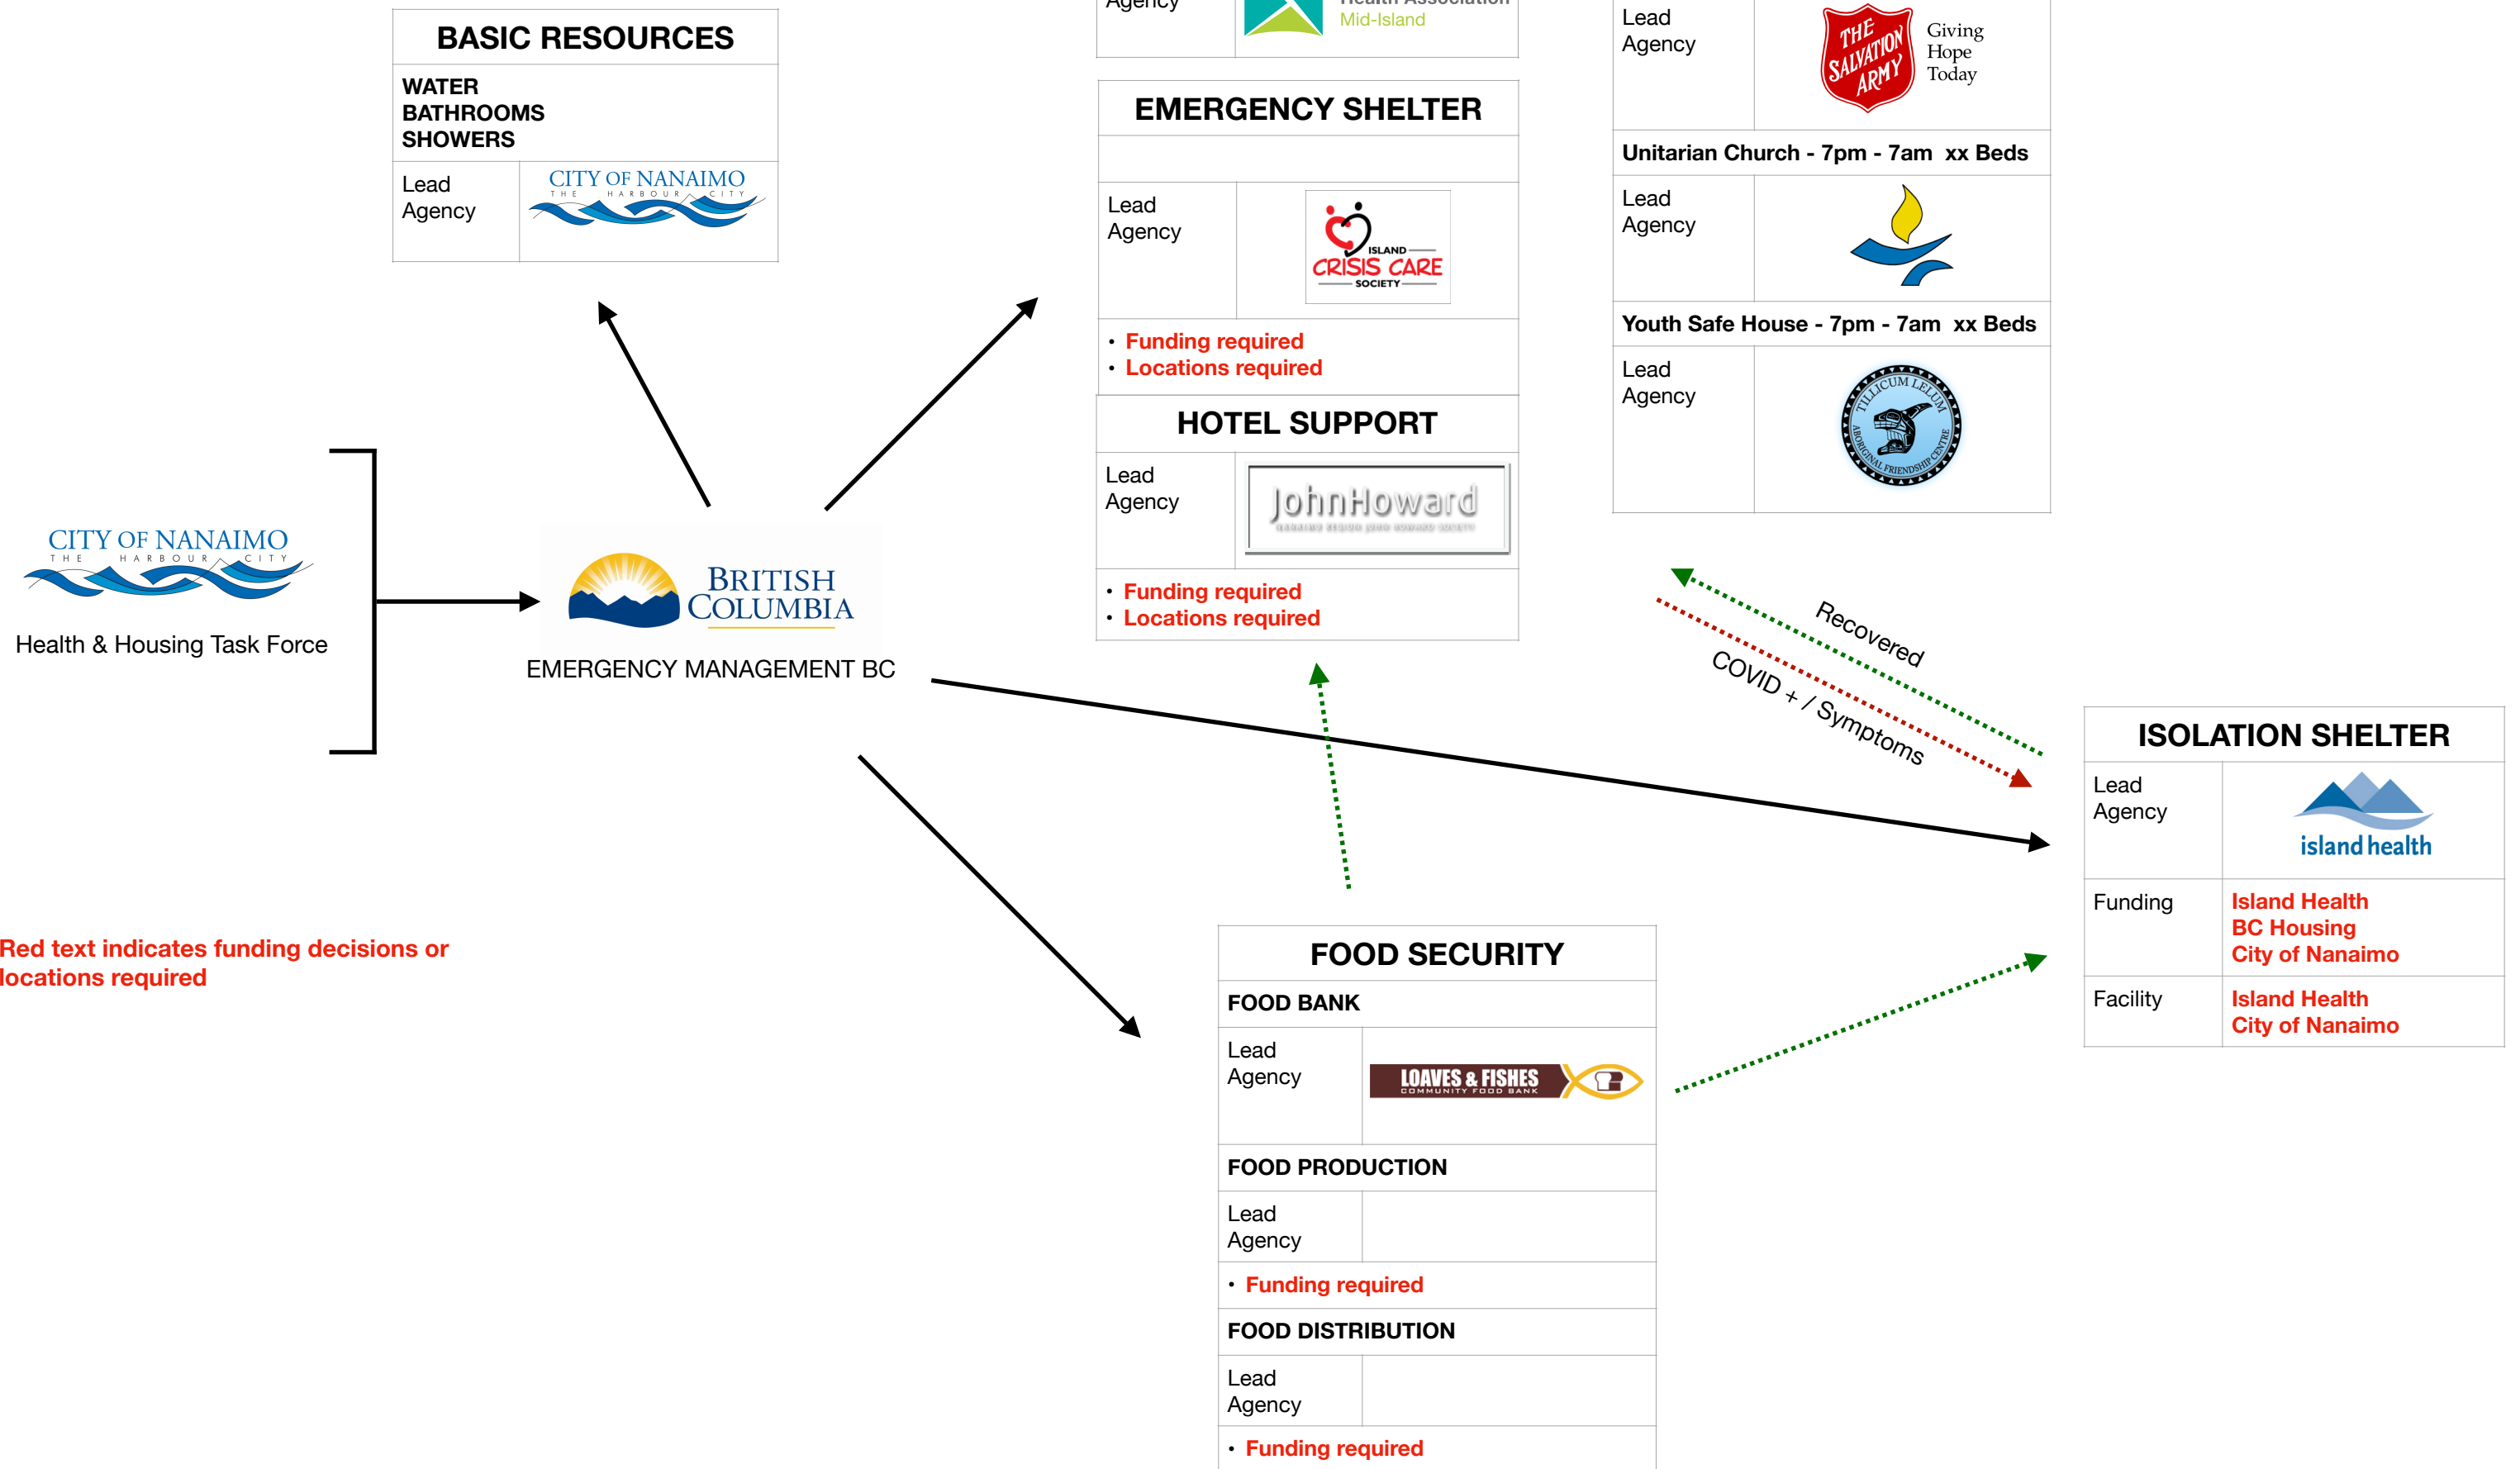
BASIC RESOURCES

WATER
BATHROOMS
SHOWERS

| Lead Agency | CITY OF NANAIMO THE HARBOUR CITY |
|---|---|

CITY OF NANAIMO THE HARBOUR CITY
Health & Housing Task Force

BRITISH COLUMBIA
EMERGENCY MANAGEMENT BC

Red text indicates funding decisions or locations required

| Agency | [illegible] Health Association Mid-Island |
|---|---|

EMERGENCY SHELTER

| Lead Agency | ISLAND CRISIS CARE SOCIETY |
|---|---|

• Funding required
• Locations required

HOTEL SUPPORT

| Lead Agency | JohnHoward |
|---|---|

• Funding required
• Locations required

| Lead Agency | THE SALVATION ARMY Giving Hope Today |
|---|---|

Unitarian Church - 7pm - 7am xx Beds

| Lead Agency | |
|---|---|

Youth Safe House - 7pm - 7am xx Beds

| Lead Agency | TILLICUM LELUM ABORIGINAL FRIENDSHIP CENTRE |
|---|---|

Recovered
COVID + / Symptoms

ISOLATION SHELTER

| Lead Agency | island health |
|---|---|
| Funding | Island Health<br>BC Housing<br>City of Nanaimo |
| Facility | Island Health<br>City of Nanaimo |

FOOD SECURITY

FOOD BANK

| Lead Agency | LOAVES & FISHES COMMUNITY FOOD BANK |
|---|---|

FOOD PRODUCTION

| Lead Agency | |
|---|---|

• Funding required

FOOD DISTRIBUTION

| Lead Agency | |
|---|---|

• Funding required